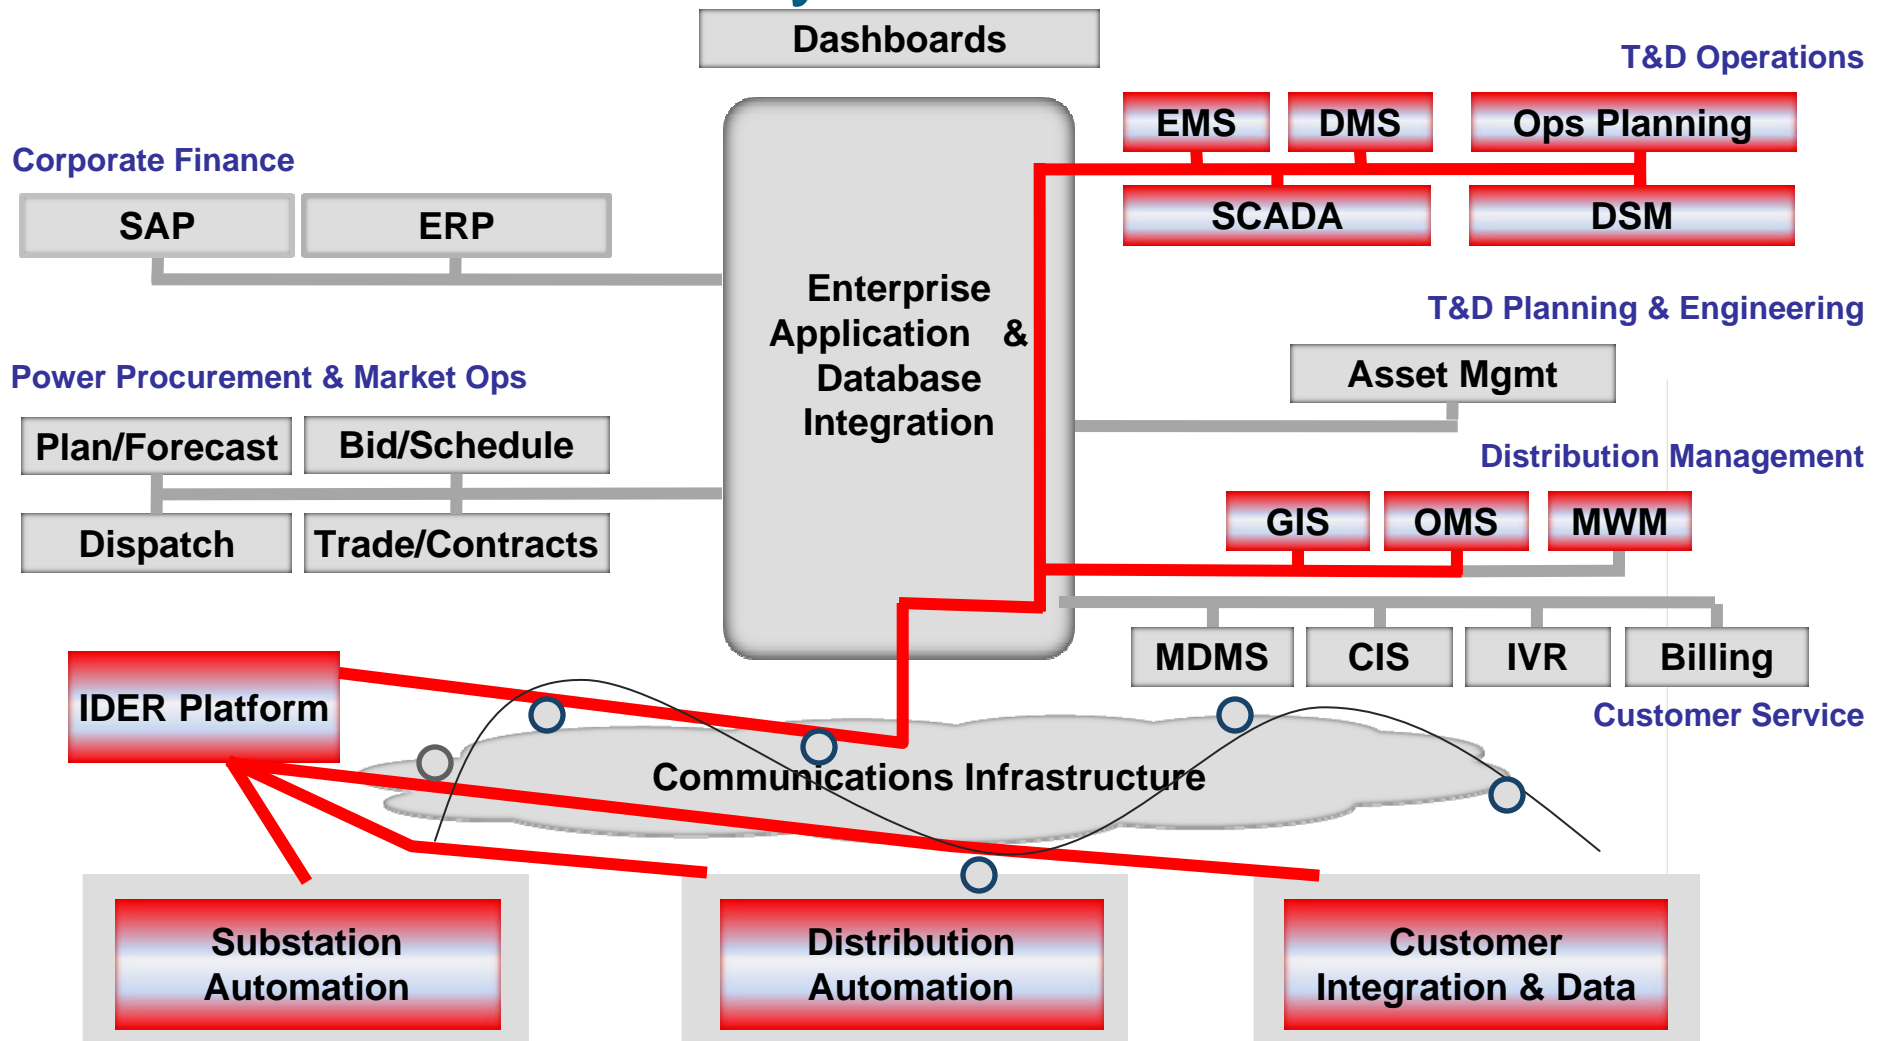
Dashboards

T&D Operations

EMS DMS Ops Planning

SCADA DSM

Corporate Finance

SAP ERP

Enterprise Application & Database Integration

T&D Planning & Engineering

Asset Mgmt

Power Procurement & Market Ops

Plan/Forecast Bid/Schedule

Dispatch Trade/Contracts

Distribution Management

GIS OMS MWM

MDMS CIS IVR Billing

Customer Service

IDER Platform

Communications Infrastructure

Substation Automation

Distribution Automation

Customer Integration & Data